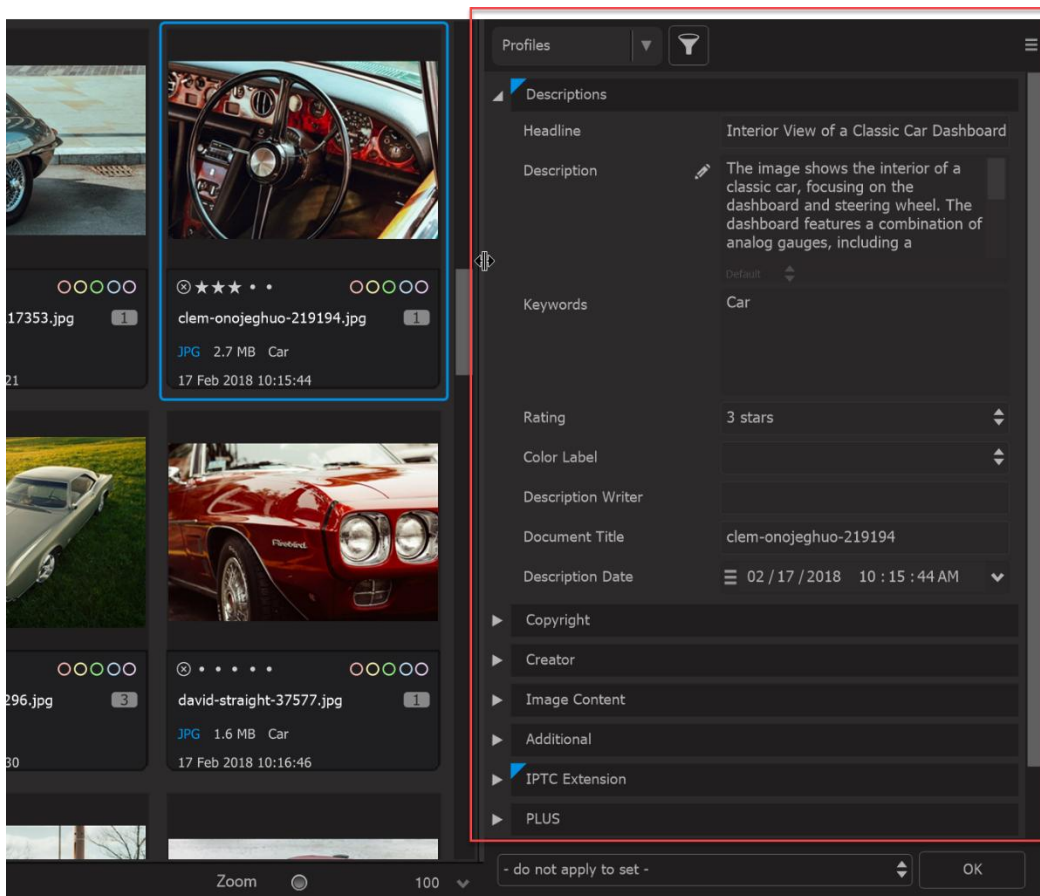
17353.jpg 1

21

clem-onojeghuo-219194.jpg 1

JPG 2.7 MB Car

17 Feb 2018 10:15:44

296.jpg 3

30

david-straight-37577.jpg 1

JPG 1.6 MB Car

17 Feb 2018 10:16:46

Zoom 100

Profiles

Descriptions

Headline Interior View of a Classic Car Dashboard

Description The image shows the interior of a classic car, focusing on the dashboard and steering wheel. The dashboard features a combination of analog gauges, including a

Default

Keywords Car

Rating 3 stars

Color Label

Description Writer

Document Title clem-onojeghuo-219194

Description Date 02 / 17 / 2018 10 : 15 : 44 AM

Copyright

Creator

Image Content

Additional

IPTC Extension

PLUS

- do not apply to set -

OK